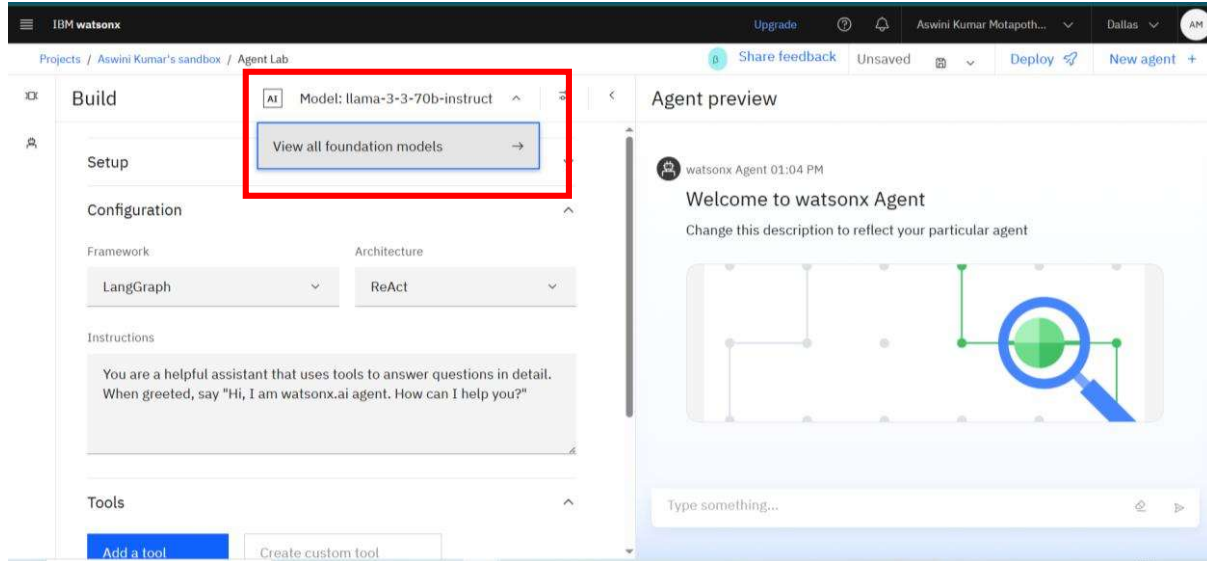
IBM watsonx

Upgrade

Aswini Kumar Motapoth...

Dallas

AM

Projects / Aswini Kumar's sandbox / Agent Lab

β Share feedback

Unsaved

Deploy

New agent +

Build

AI Model: llama-3-3-70b-instruct

View all foundation models →

Setup

Configuration

Framework

LangGraph

Architecture

ReAct

Instructions

You are a helpful assistant that uses tools to answer questions in detail. When greeted, say "Hi, I am watsonx.ai agent. How can I help you?"

Tools

Add a tool

Create custom tool

Agent preview

watsonx Agent 01:04 PM

Welcome to watsonx Agent

Change this description to reflect your particular agent

Type something...